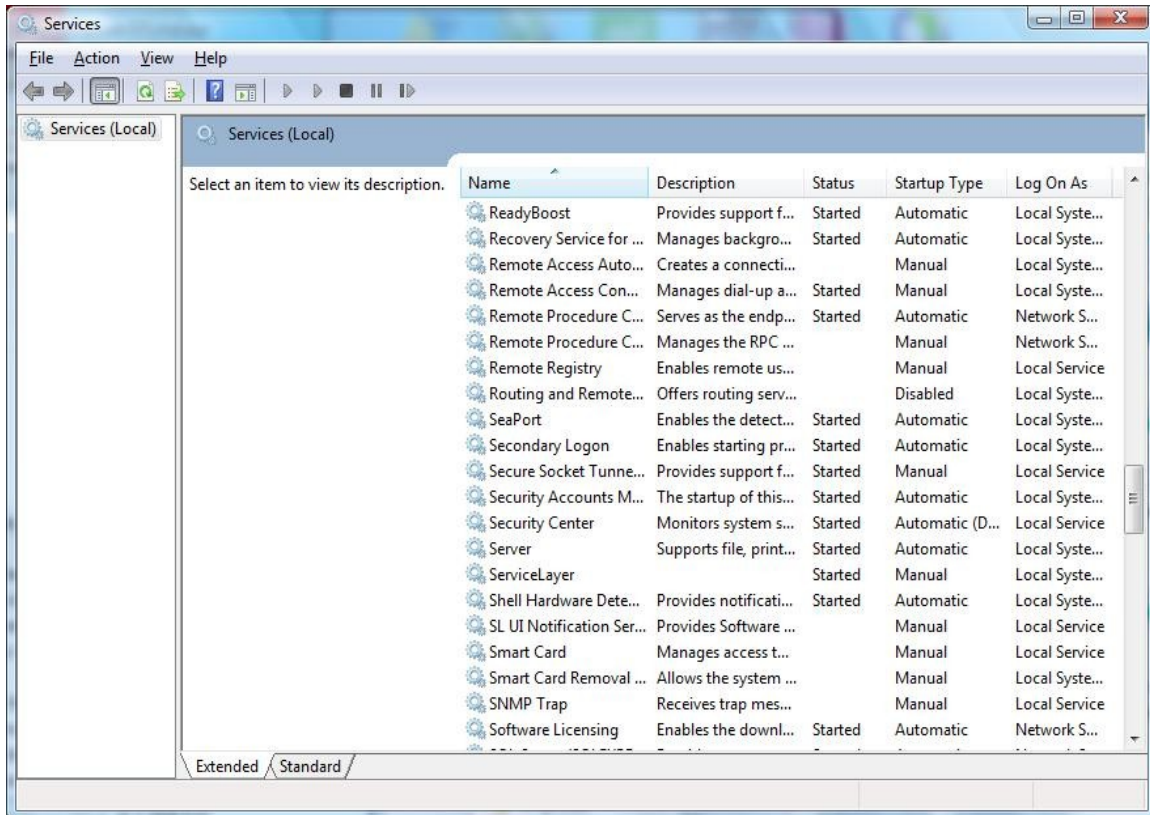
Services

File Action View Help

Services (Local)

Services (Local)

Select an item to view its description.

| Name | Description | Status | Startup Type | Log On As |
|---|---|---|---|---|
| ReadyBoost | Provides support f... | Started | Automatic | Local Syste... |
| Recovery Service for ... | Manages backgro... | Started | Automatic | Local Syste... |
| Remote Access Auto... | Creates a connecti... | | Manual | Local Syste... |
| Remote Access Con... | Manages dial-up a... | Started | Manual | Local Syste... |
| Remote Procedure C... | Serves as the endp... | Started | Automatic | Network S... |
| Remote Procedure C... | Manages the RPC ... | | Manual | Network S... |
| Remote Registry | Enables remote us... | | Manual | Local Service |
| Routing and Remote... | Offers routing serv... | | Disabled | Local Syste... |
| SeaPort | Enables the detect... | Started | Automatic | Local Syste... |
| Secondary Logon | Enables starting pr... | Started | Automatic | Local Syste... |
| Secure Socket Tunne... | Provides support f... | Started | Manual | Local Service |
| Security Accounts M... | The startup of this... | Started | Automatic | Local Syste... |
| Security Center | Monitors system s... | Started | Automatic (D... | Local Service |
| Server | Supports file, print... | Started | Automatic | Local Syste... |
| ServiceLayer | | Started | Manual | Local Syste... |
| Shell Hardware Dete... | Provides notificati... | Started | Automatic | Local Syste... |
| SL UI Notification Ser... | Provides Software ... | | Manual | Local Service |
| Smart Card | Manages access t... | | Manual | Local Service |
| Smart Card Removal ... | Allows the system ... | | Manual | Local Syste... |
| SNMP Trap | Receives trap mes... | | Manual | Local Service |
| Software Licensing | Enables the downl... | Started | Automatic | Network S... |
| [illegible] | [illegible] | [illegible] | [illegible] | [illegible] |

Extended Standard